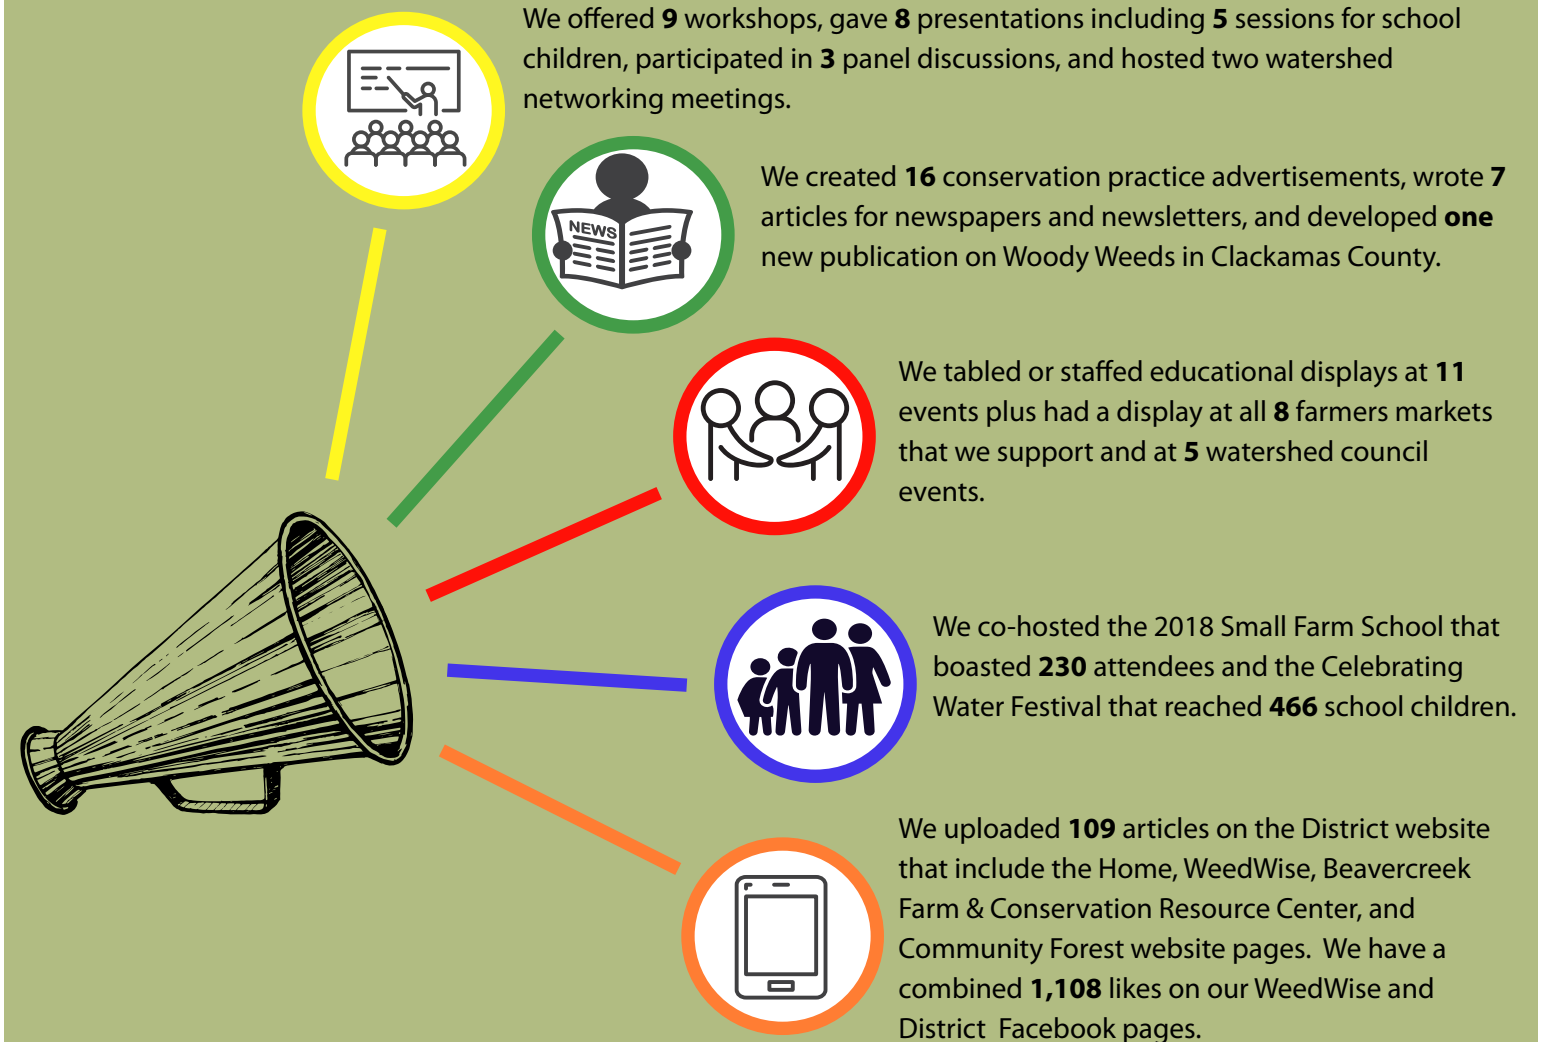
We offered 9 workshops, gave 8 presentations including 5 sessions for school children, participated in 3 panel discussions, and hosted two watershed networking meetings.

NEWS

We created 16 conservation practice advertisements, wrote 7 articles for newspapers and newsletters, and developed one new publication on Woody Weeds in Clackamas County.

We tabled or staffed educational displays at 11 events plus had a display at all 8 farmers markets that we support and at 5 watershed council events.

We co-hosted the 2018 Small Farm School that boasted 230 attendees and the Celebrating Water Festival that reached 466 school children.

We uploaded 109 articles on the District website that include the Home, WeedWise, Beavercreek Farm & Conservation Resource Center, and Community Forest website pages. We have a combined 1,108 likes on our WeedWise and District Facebook pages.